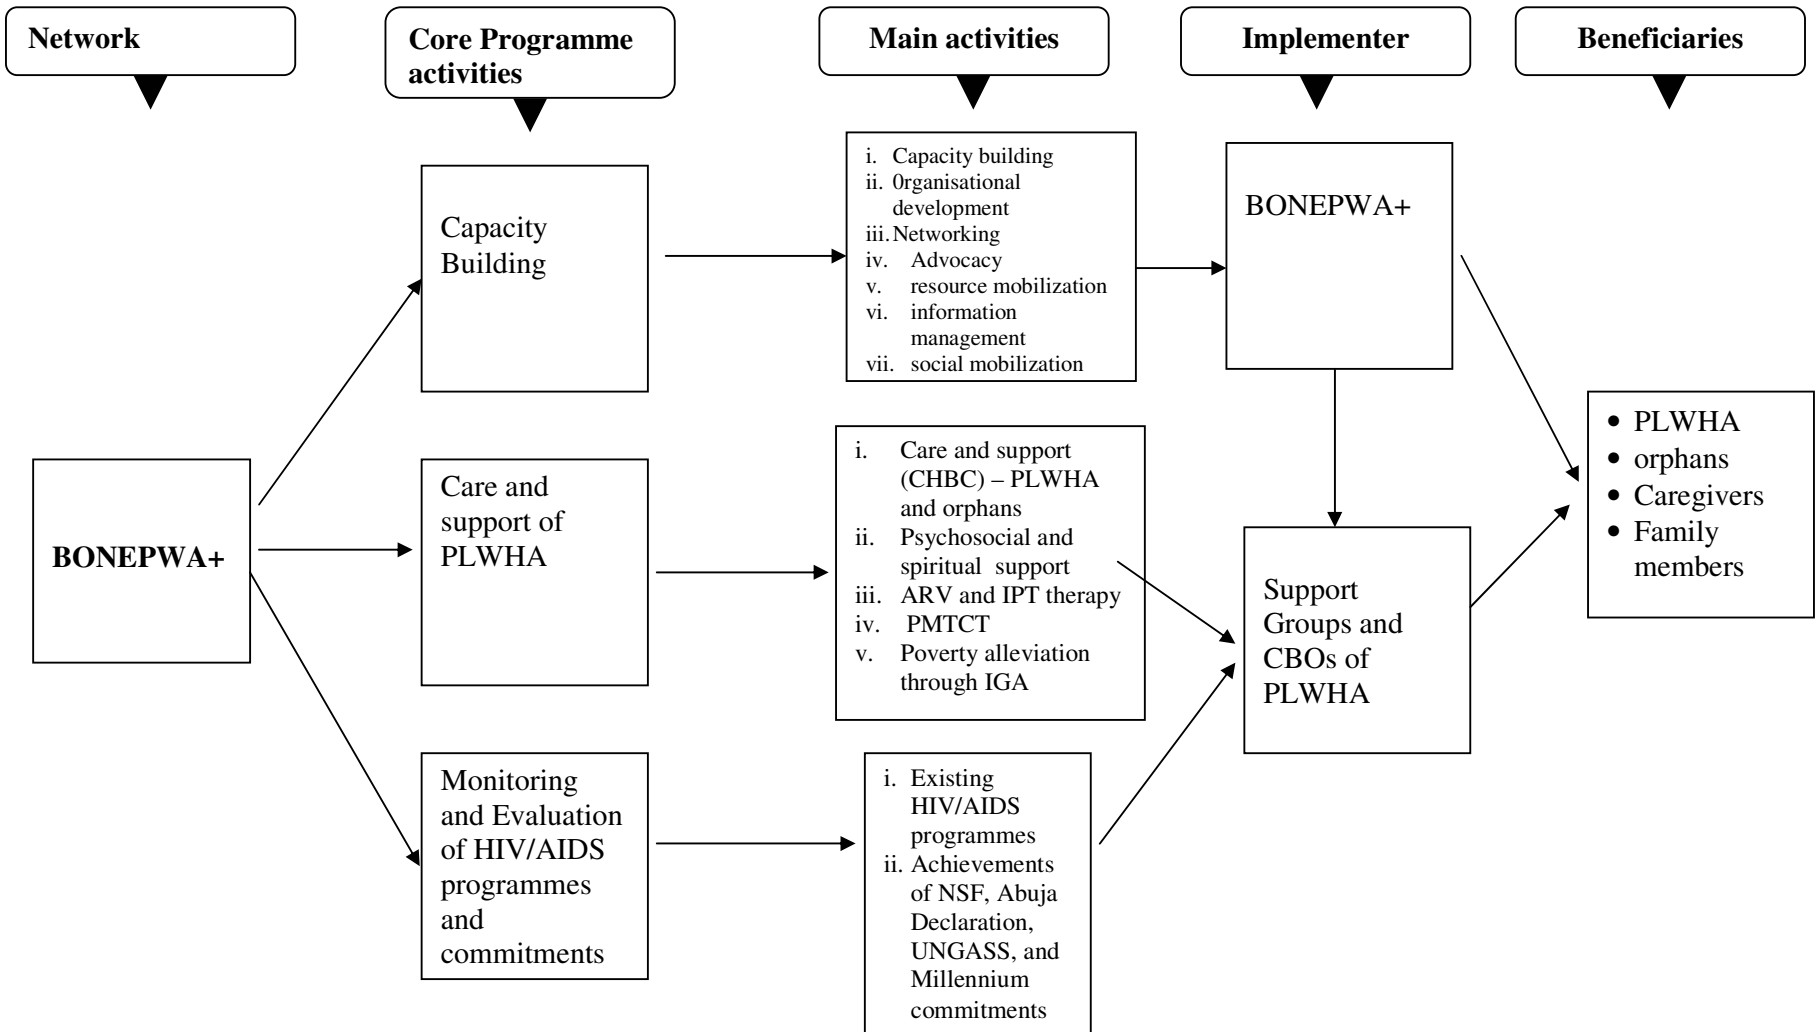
Network

Core Programme activities

Main activities

Implementer

Beneficiaries

Capacity Building

i. Capacity building
ii. 0rganisational development
iii. Networking
iv. Advocacy
v. resource mobilization
vi. information management
vii. social mobilization

BONEPWA+

BONEPWA+

Care and support of PLWHA

i. Care and support (CHBC) – PLWHA and orphans
ii. Psychosocial and spiritual support
iii. ARV and IPT therapy
iv. PMTCT
v. Poverty alleviation through IGA

Support Groups and CBOs of PLWHA

• PLWHA
• orphans
• Caregivers
• Family members

Monitoring and Evaluation of HIV/AIDS programmes and commitments

i. Existing HIV/AIDS programmes
ii. Achievements of NSF, Abuja Declaration, UNGASS, and Millennium commitments